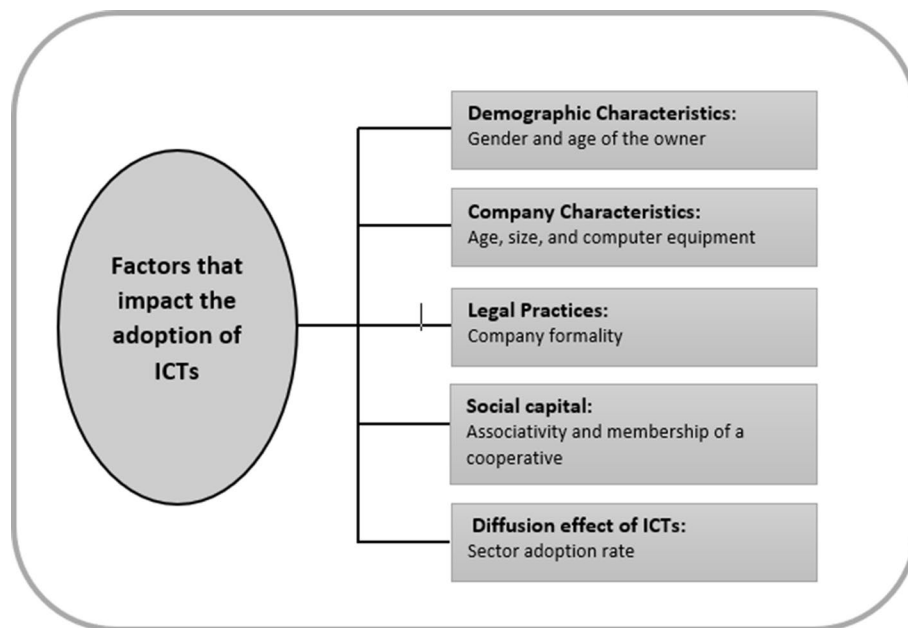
Factors that impact the adoption of ICTs

Demographic Characteristics:
Gender and age of the owner

Company Characteristics:
Age, size, and computer equipment

Legal Practices:
Company formality

Social capital:
Associativity and membership of a cooperative

Diffusion effect of ICTs:
Sector adoption rate